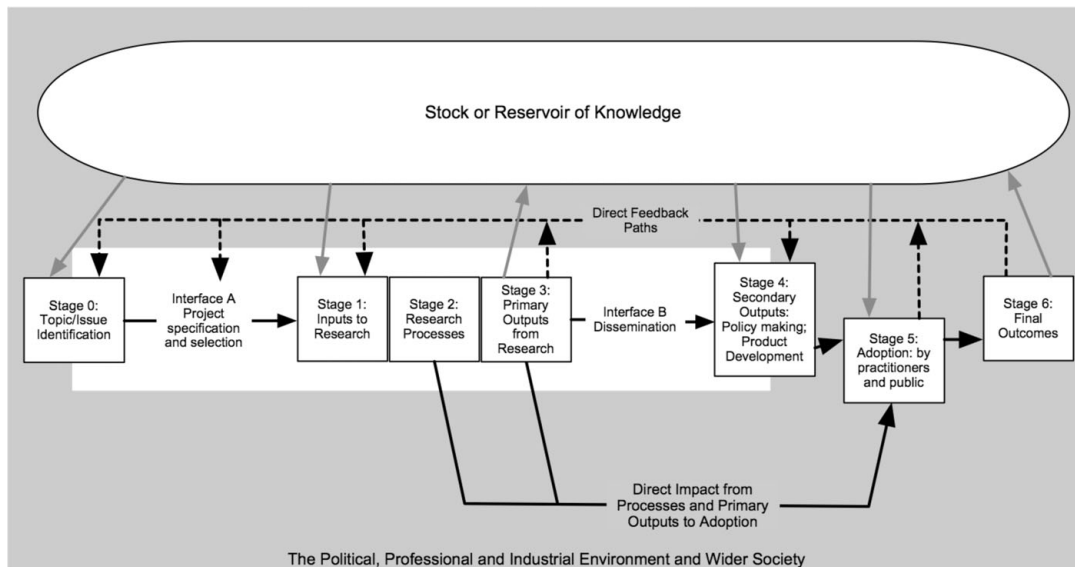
Stock or Reservoir of Knowledge

Direct Feedback Paths

Stage 0: Topic/Issue Identification

Interface A Project specification and selection

Stage 1: Inputs to Research

Stage 2: Research Processes

Stage 3: Primary Outputs from Research

Interface B Dissemination

Stage 4: Secondary Outputs: Policy making; Product Development

Stage 5: Adoption: by practitioners and public

Stage 6: Final Outcomes

Direct Impact from Processes and Primary Outputs to Adoption

The Political, Professional and Industrial Environment and Wider Society